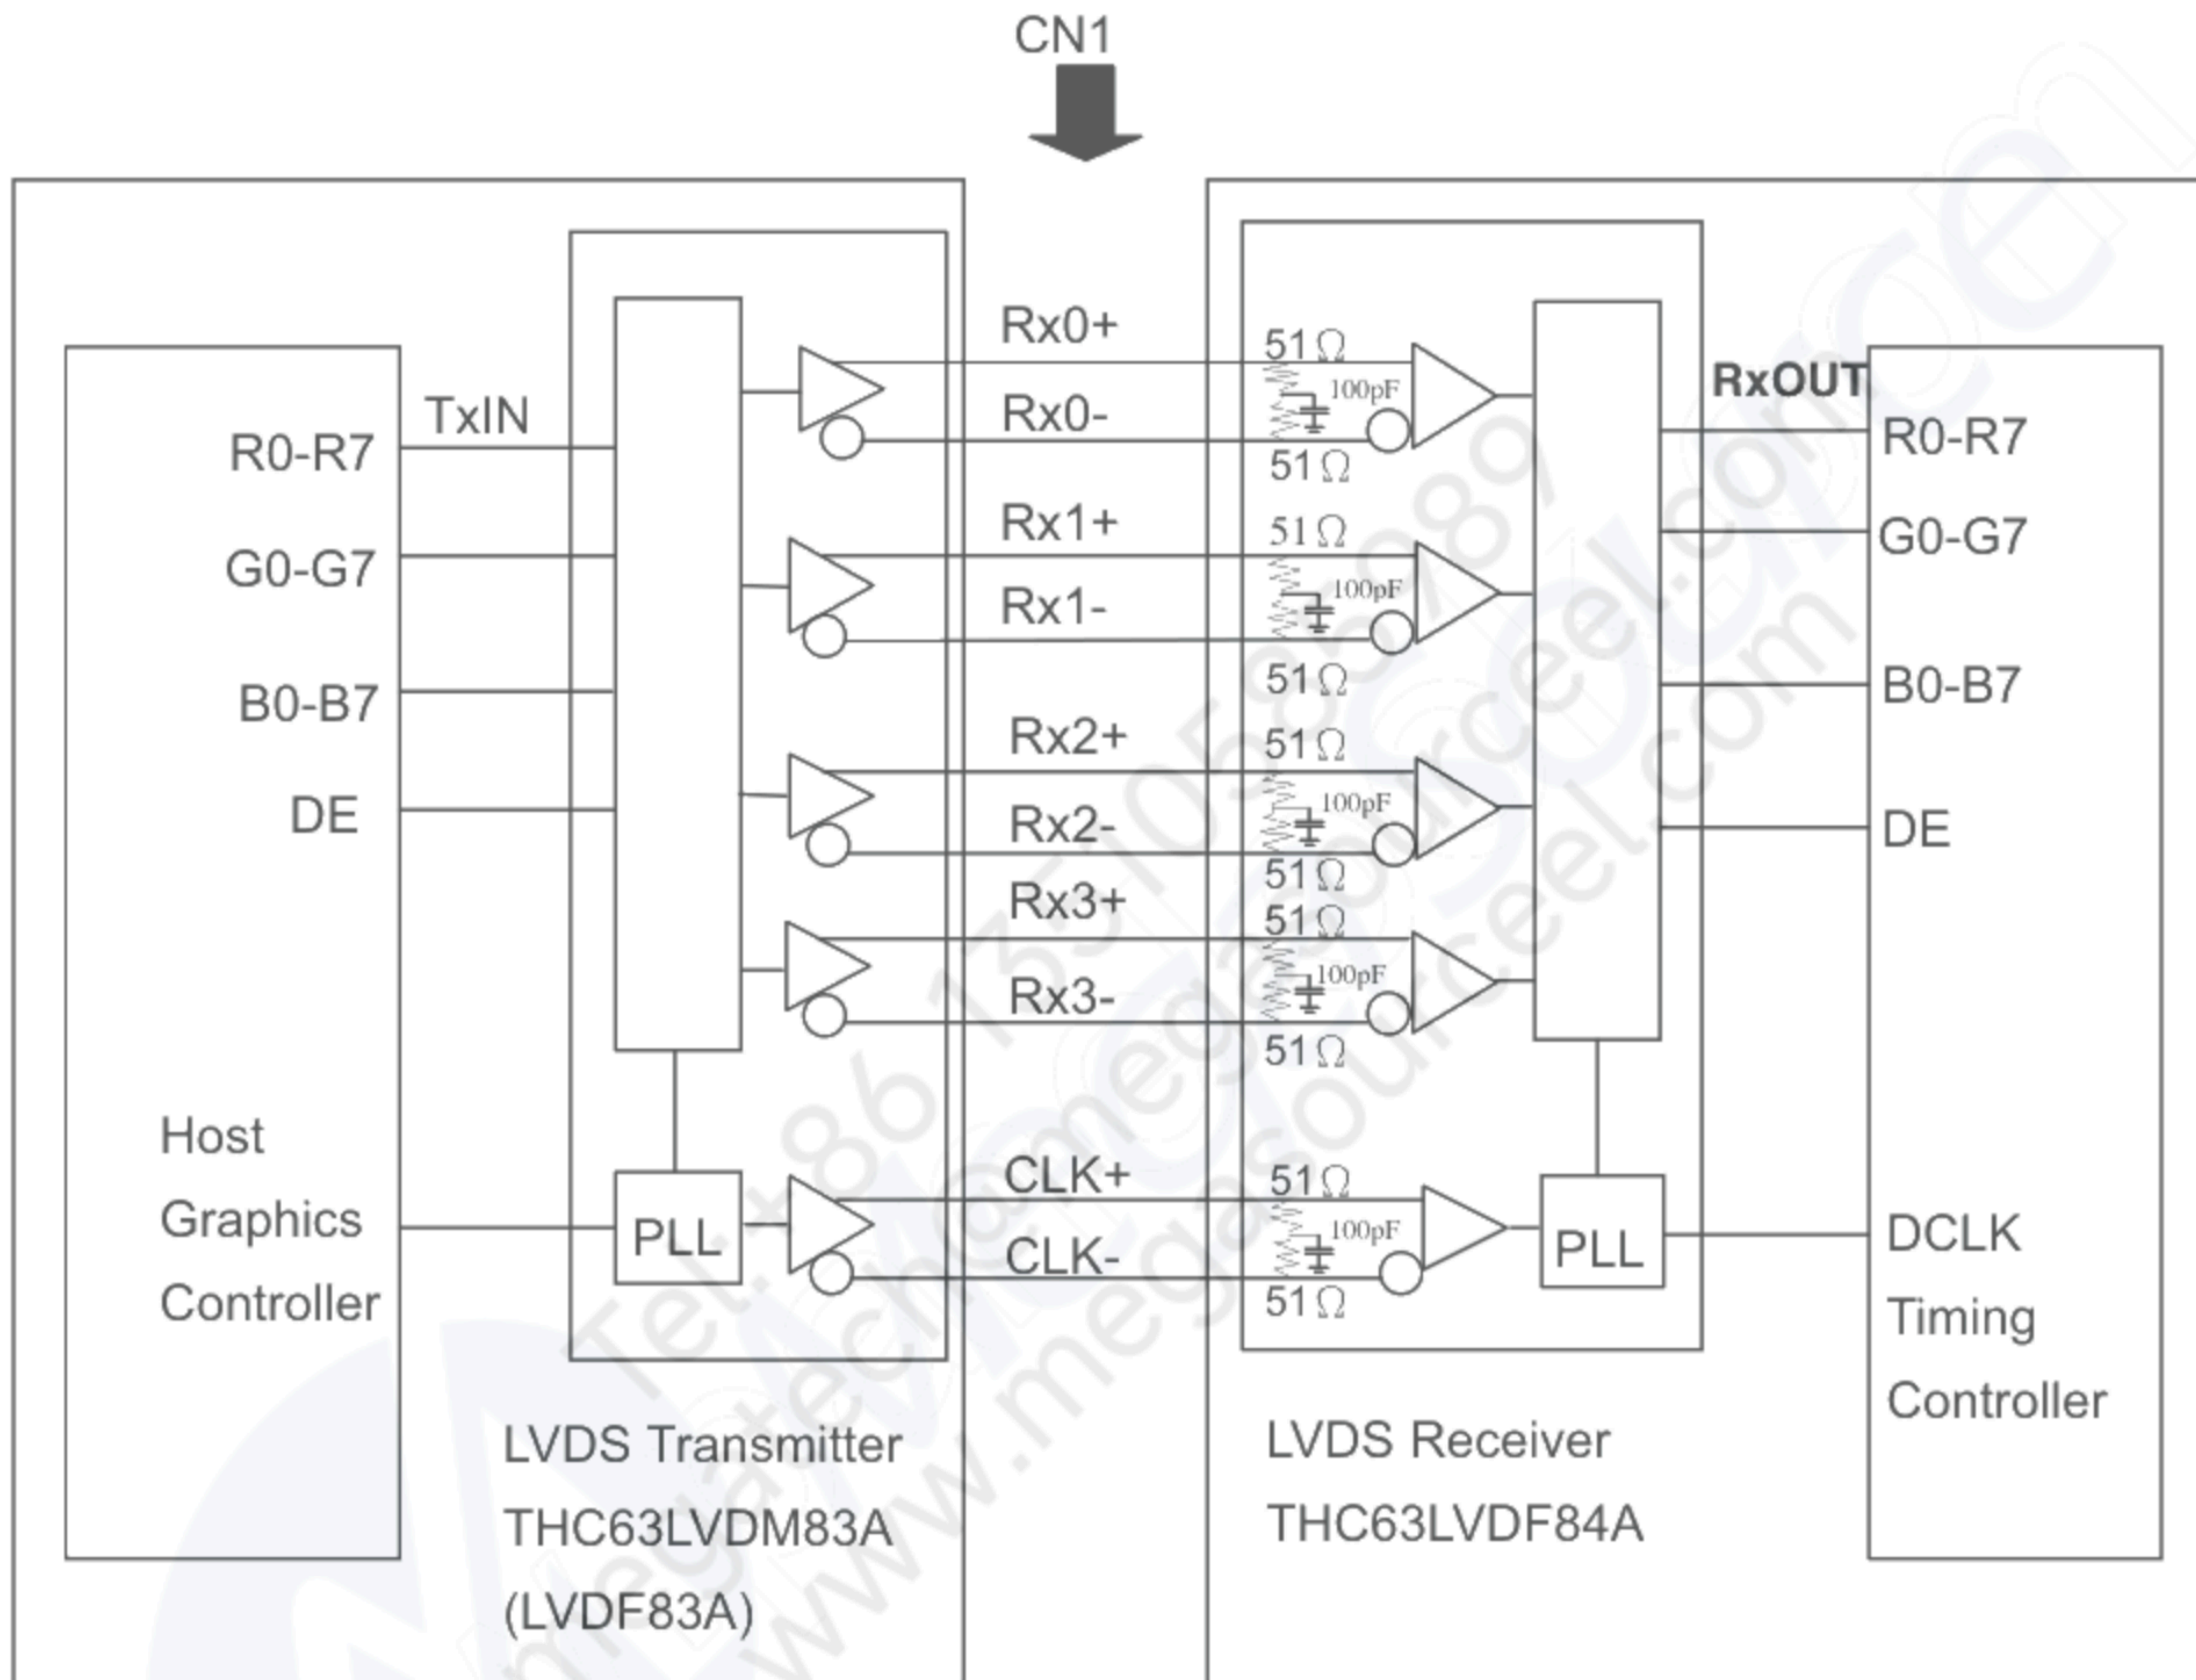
CN1

R0-R7
G0-G7
B0-B7
DE
TxIN

Host
Graphics
Controller

PLL

LVDS Transmitter
THC63LVDM83A
(LVDF83A)

Rx0+
Rx0-
Rx1+
Rx1-
Rx2+
Rx2-
Rx3+
Rx3-
CLK+
CLK-

51Ω
100pF
51Ω
51Ω
100pF
51Ω
51Ω
100pF
51Ω
51Ω
100pF
51Ω
51Ω
100pF
51Ω

PLL

LVDS Receiver
THC63LVDF84A

RxOUT
R0-R7
G0-G7
B0-B7
DE
DCLK
Timing
Controller

Tel: 86 13510580789
www.megasourceel.com
megatech@megasourceel.com